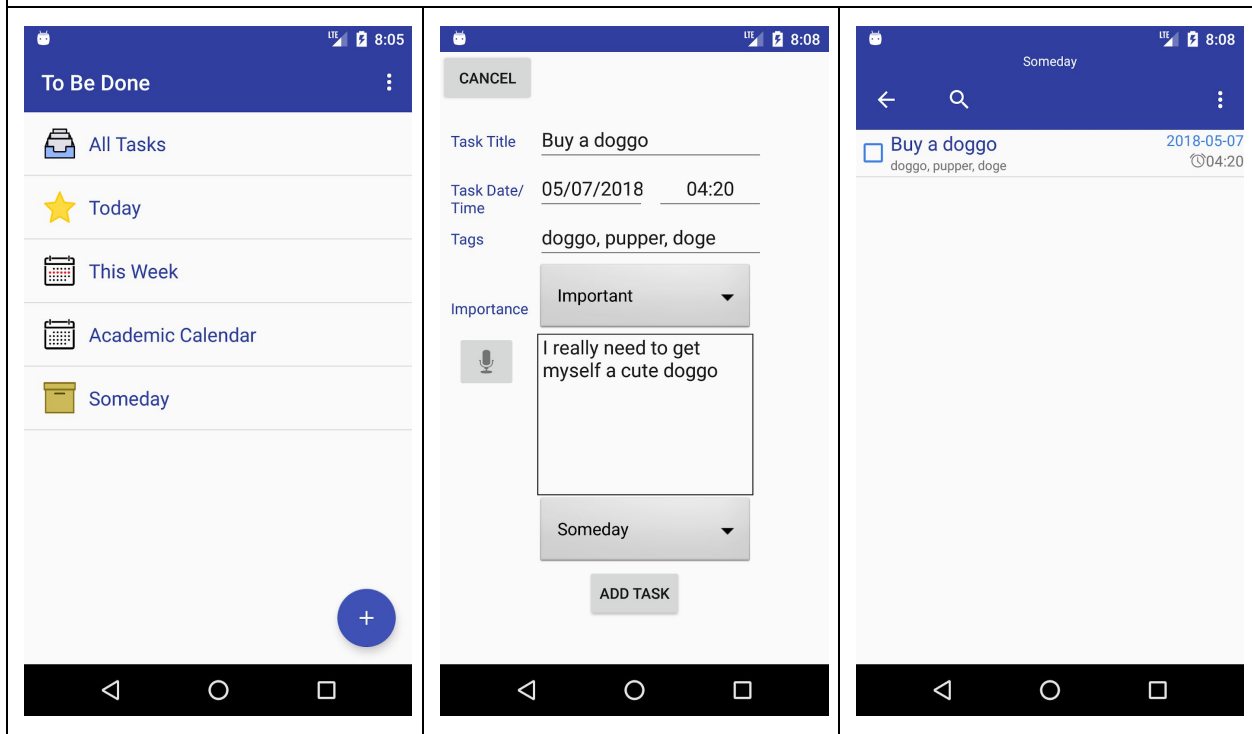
LTE 8:05

To Be Done

All Tasks

Today

This Week

Academic Calendar

Someday

+

LTE 8:08

CANCEL

Task Title Buy a doggo

Task Date/ Time 05/07/2018 04:20

Tags doggo, pupper, doge

Importance Important

I really need to get myself a cute doggo

Someday

ADD TASK

LTE 8:08

Someday

Buy a doggo
doggo, pupper, doge

2018-05-07
04:20